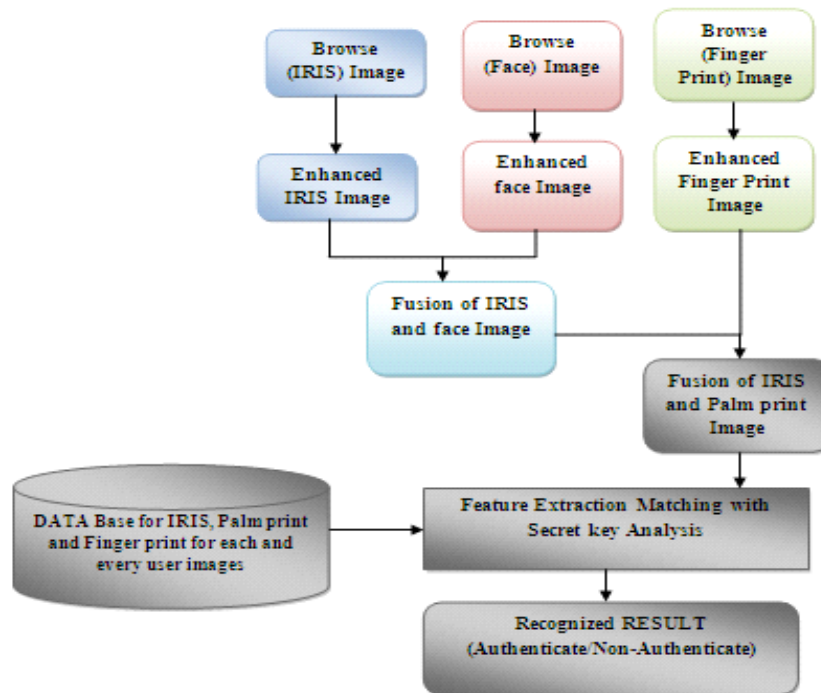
Browse (IRIS) Image

Browse (Face) Image

Browse (Finger Print) Image

Enhanced IRIS Image

Enhanced face Image

Enhanced Finger Print Image

Fusion of IRIS and face Image

Fusion of IRIS and Palm print Image

DATA Base for IRIS, Palm print and Finger print for each and every user images

Feature Extraction Matching with Secret key Analysis

Recognized RESULT (Authenticate/Non-Authenticate)